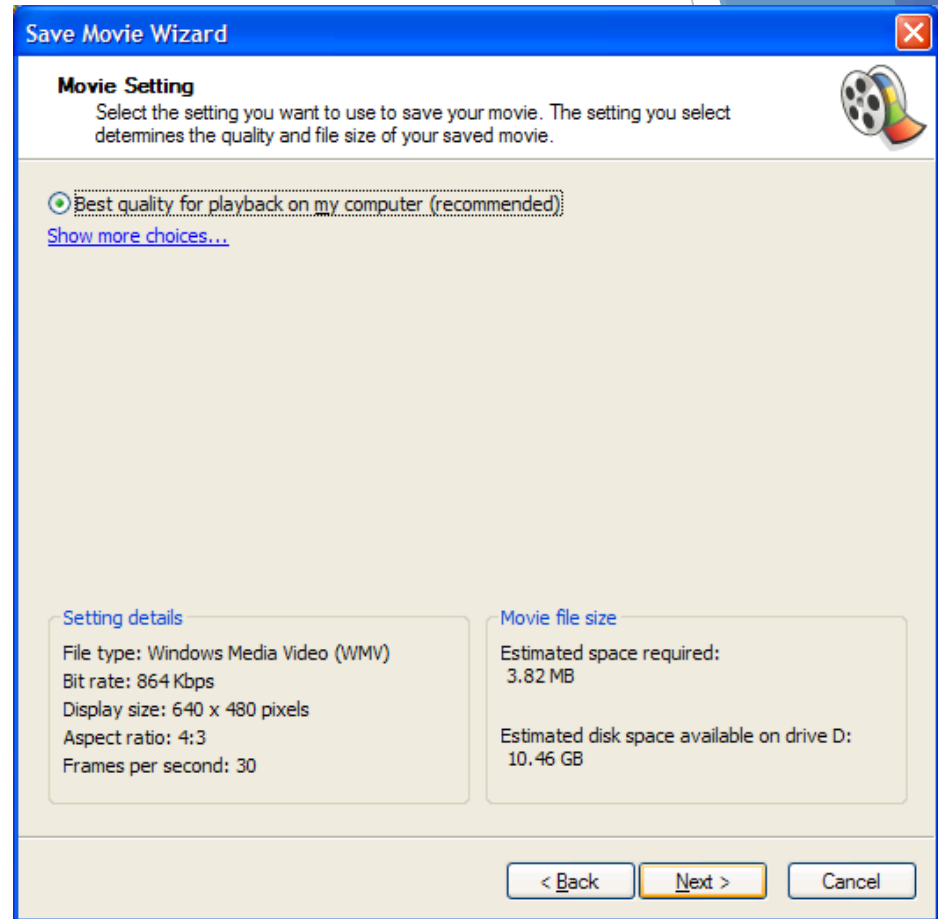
Save Movie Wizard

Movie Setting
Select the setting you want to use to save your movie. The setting you select determines the quality and file size of your saved movie.

Best quality for playback on my computer (recommended)
Show more choices...

Setting details
File type: Windows Media Video (WMV)
Bit rate: 864 Kbps
Display size: 640 x 480 pixels
Aspect ratio: 4:3
Frames per second: 30

Movie file size
Estimated space required:
3.82 MB

Estimated disk space available on drive D:
10.46 GB

< Back
Next >
Cancel